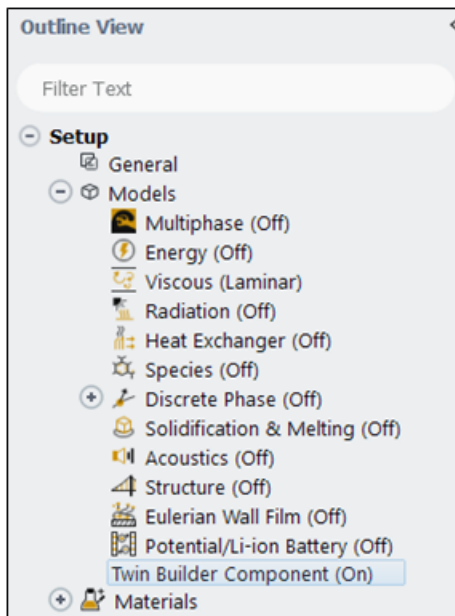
Outline View

Filter Text

Setup
General
Models
Multiphase (Off)
Energy (Off)
Viscous (Laminar)
Radiation (Off)
Heat Exchanger (Off)
Species (Off)
Discrete Phase (Off)
Solidification & Melting (Off)
Acoustics (Off)
Structure (Off)
Eulerian Wall Film (Off)
Potential/Li-ion Battery (Off)
Twin Builder Component (On)
Materials